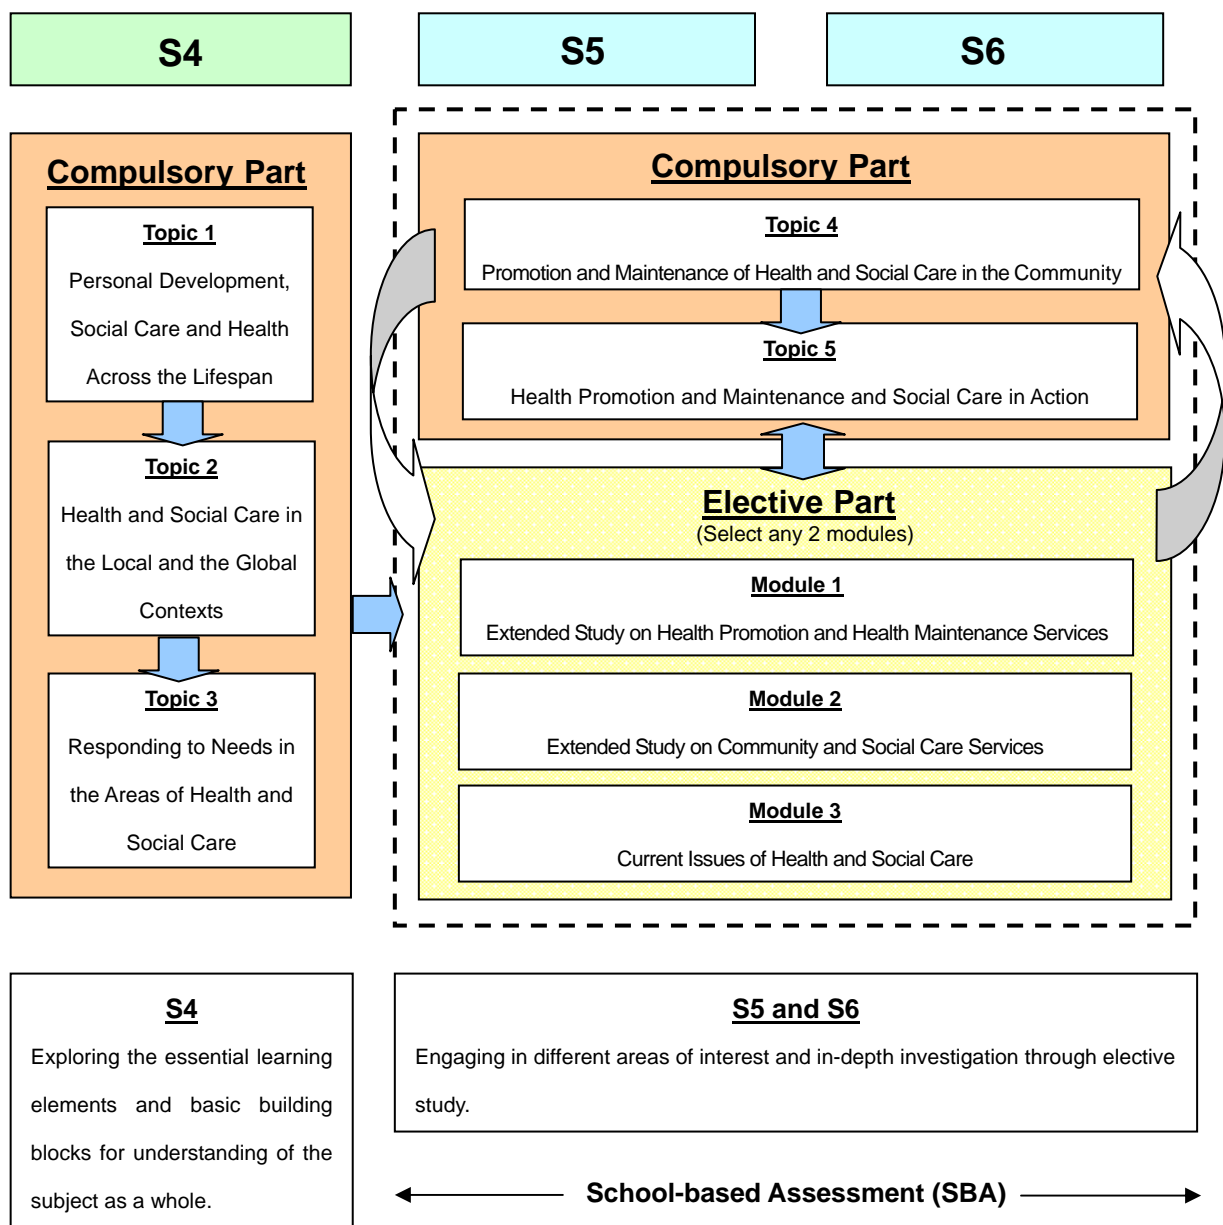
S4

S5

S6

Compulsory Part

Topic 1

Personal Development, Social Care and Health Across the Lifespan

Topic 2

Health and Social Care in the Local and the Global Contexts

Topic 3

Responding to Needs in the Areas of Health and Social Care

Compulsory Part

Topic 4

Promotion and Maintenance of Health and Social Care in the Community

Topic 5

Health Promotion and Maintenance and Social Care in Action

Elective Part
(Select any 2 modules)

Module 1

Extended Study on Health Promotion and Health Maintenance Services

Module 2

Extended Study on Community and Social Care Services

Module 3

Current Issues of Health and Social Care

S4

Exploring the essential learning elements and basic building blocks for understanding of the subject as a whole.

S5 and S6

Engaging in different areas of interest and in-depth investigation through elective study.

School-based Assessment (SBA)